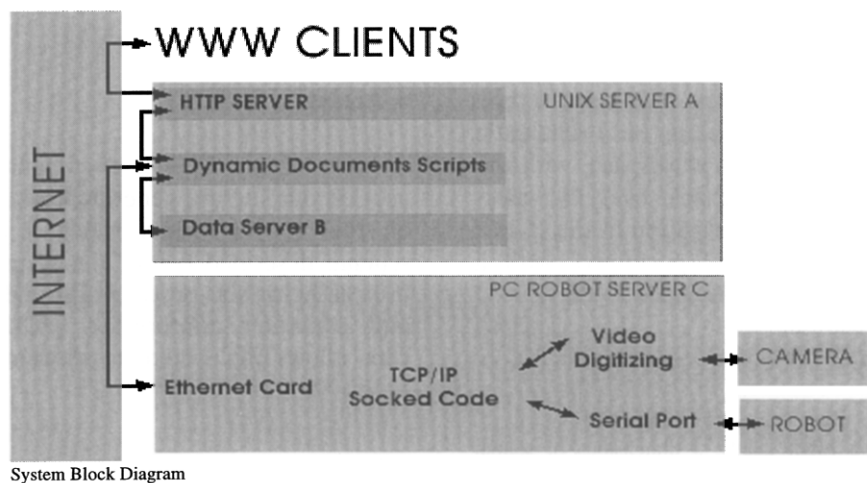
WWW CLIENTS

INTERNET

HTTP SERVER

UNIX SERVER A

Dynamic Documents Scripts

Data Server B

PC ROBOT SERVER C

Ethernet Card

TCP/IP Socked Code

Video Digitizing

Serial Port

CAMERA

ROBOT

System Block Diagram